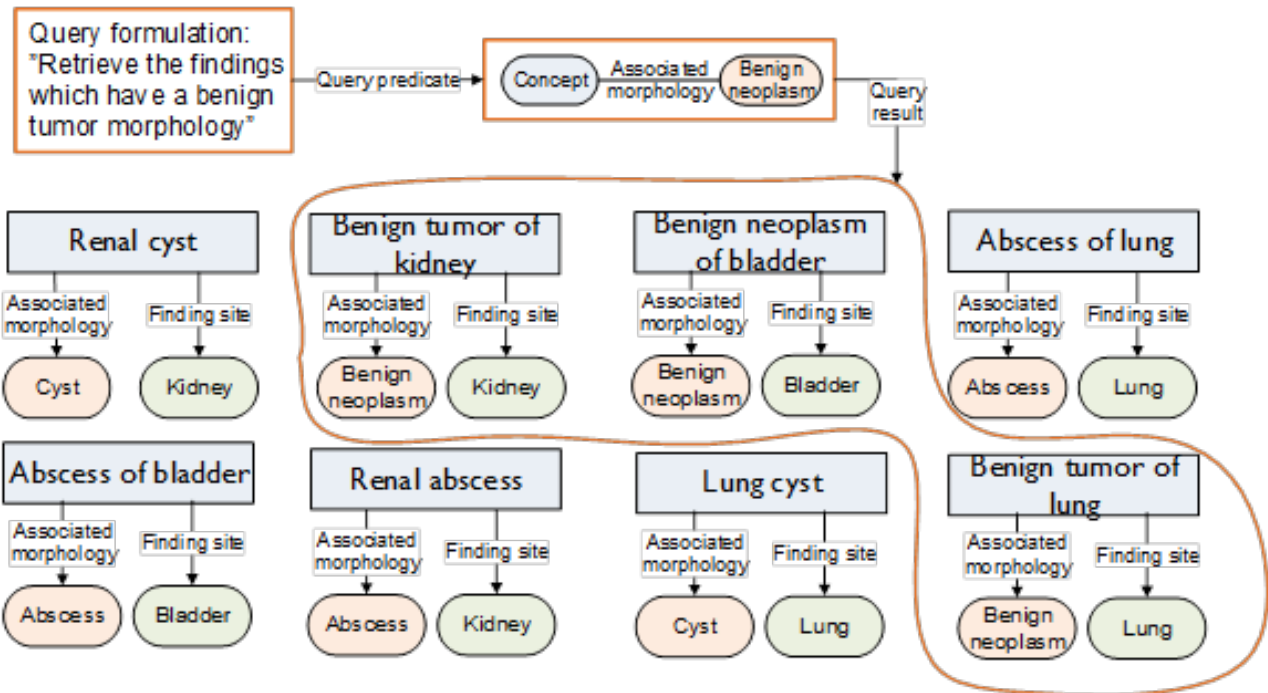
Query formulation: "Retrieve the findings which have a benign tumor morphology"

Query predicate

Concept

Associated morphology

Benign neoplasm

Query result

Renal cyst

Associated morphology

Finding site

Cyst

Kidney

Benign tumor of kidney

Associated morphology

Finding site

Benign neoplasm

Kidney

Benign neoplasm of bladder

Associated morphology

Finding site

Benign neoplasm

Bladder

Abscess of lung

Associated morphology

Finding site

Abscess

Lung

Abscess of bladder

Associated morphology

Finding site

Abscess

Bladder

Renal abscess

Associated morphology

Finding site

Abscess

Kidney

Lung cyst

Associated morphology

Finding site

Cyst

Lung

Benign tumor of lung

Associated morphology

Finding site

Benign neoplasm

Lung